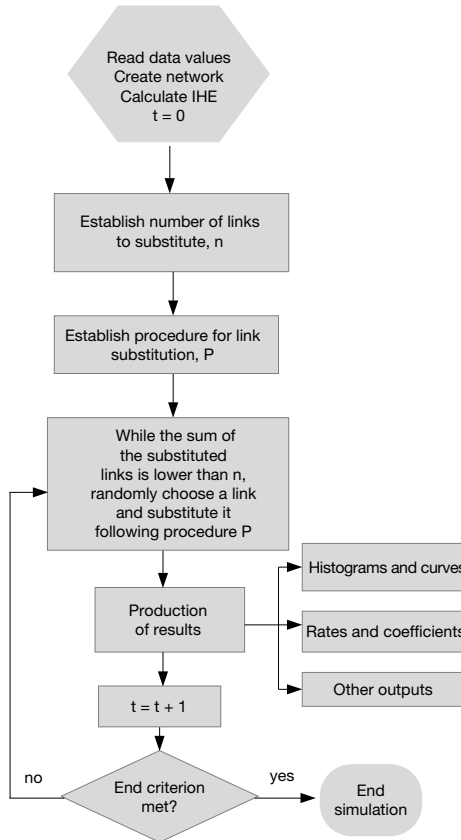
Read data values
Create network
Calculate IHE
t = 0

Establish number of links to substitute, n

Establish procedure for link substitution, P

While the sum of the substituted links is lower than n, randomly choose a link and substitute it following procedure P

Production of results

Histograms and curves

Rates and coefficients

Other outputs

t = t + 1

no

End criterion met?

yes

End simulation